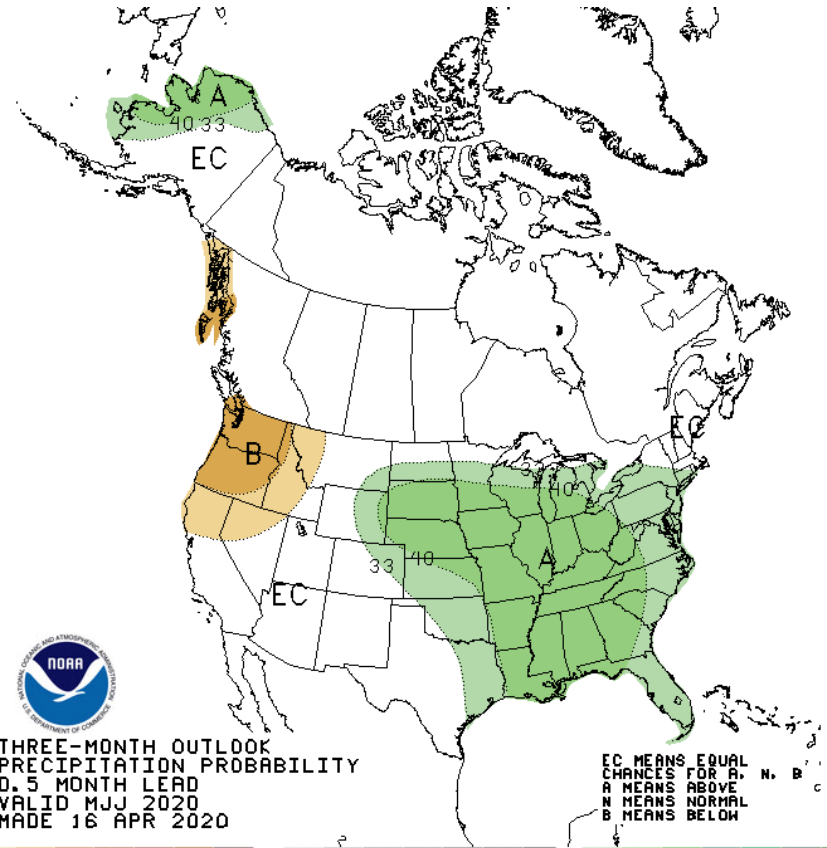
A
40
33
EC
B
EC
33
40
40
33
A
33
40
EC
NOAA
NATIONAL OCEANIC AND ATMOSPHERIC ADMINISTRATION
U.S. DEPARTMENT OF COMMERCE
THREE-MONTH OUTLOOK
PRECIPITATION PROBABILITY
0.5 MONTH LEAD
VALID MJJ 2020
MADE 16 APR 2020

EC MEANS EQUAL
CHANCES FOR A, N, B
A MEANS ABOVE
N MEANS NORMAL
B MEANS BELOW